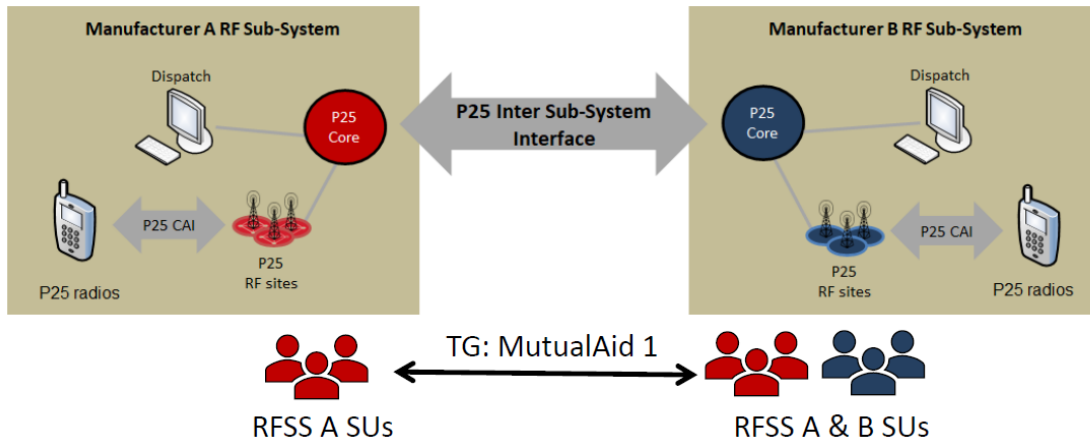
Manufacturer A RF Sub-System

Dispatch

P25 Core

P25 CAI

P25 RF sites

P25 radios

P25 Inter Sub-System Interface

Manufacturer B RF Sub-System

Dispatch

P25 Core

P25 CAI

P25 RF sites

P25 radios

TG: MutualAid 1

RFSS A SUs

RFSS A & B SUs